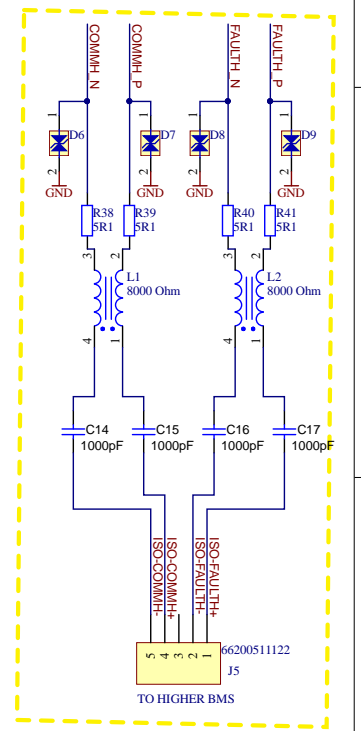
COMMH_N
COMMH_P
FAULTH_N
FAULTH_P

1
D6
2
GND

1
D7
2
GND

1
D8
2
GND

1
D9
2
GND

R38
5R1
R39
5R1
R40
5R1
R41
5R1

3
L1
8000 Ohm
4
1
2

3
L2
8000 Ohm
4
1
2

C14
1000pF
C15
1000pF
C16
1000pF
C17
1000pF

ISO-COMMH-
ISO-COMMH+
ISO-FAULTH-
ISO-FAULTH+

5 4 3 2 1
66200511122
J5

TO HIGHER BMS